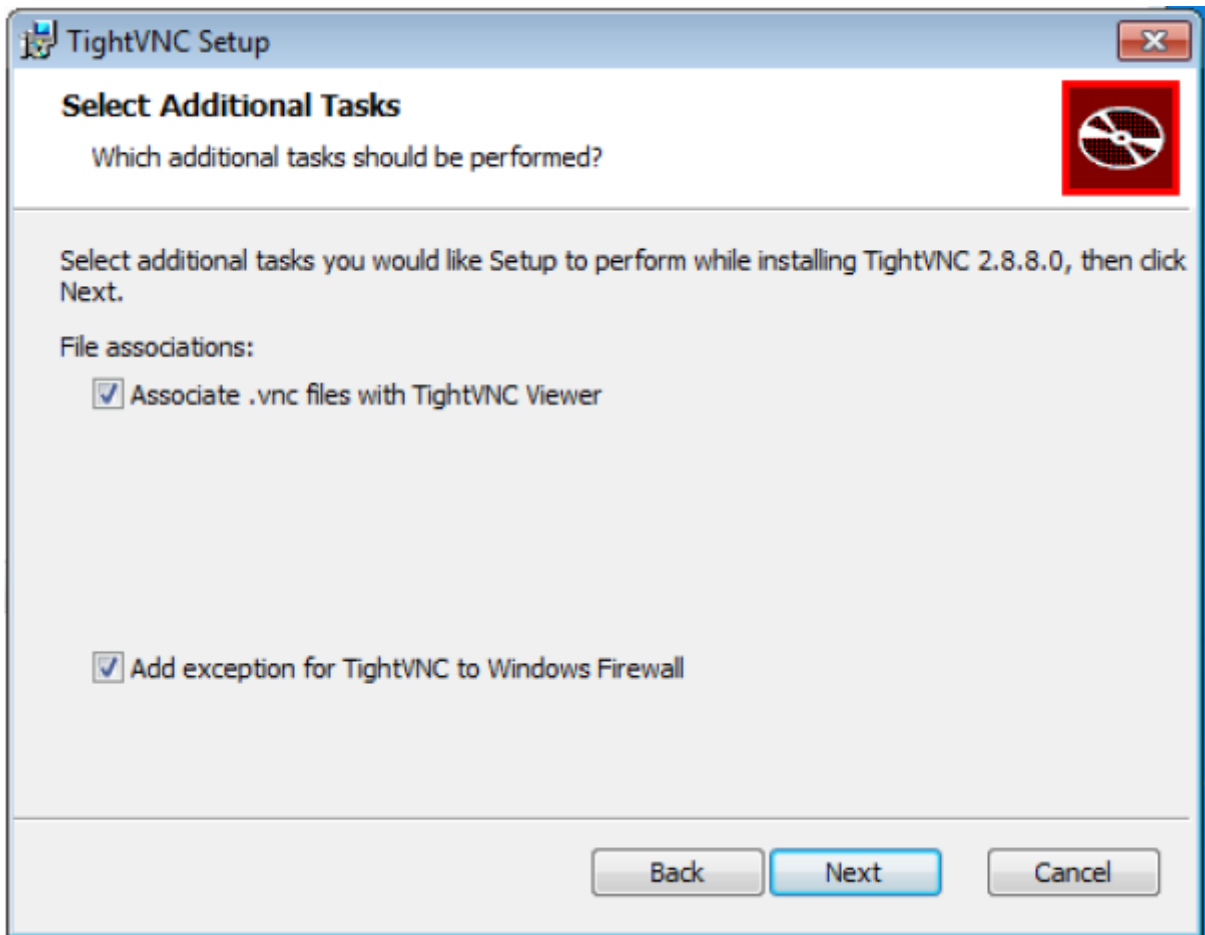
TightVNC Setup

Select Additional Tasks

Which additional tasks should be performed?

Select additional tasks you would like Setup to perform while installing TightVNC 2.8.8.0, then click Next.

File associations:

Associate .vnc files with TightVNC Viewer

Add exception for TightVNC to Windows Firewall

Back Next Cancel